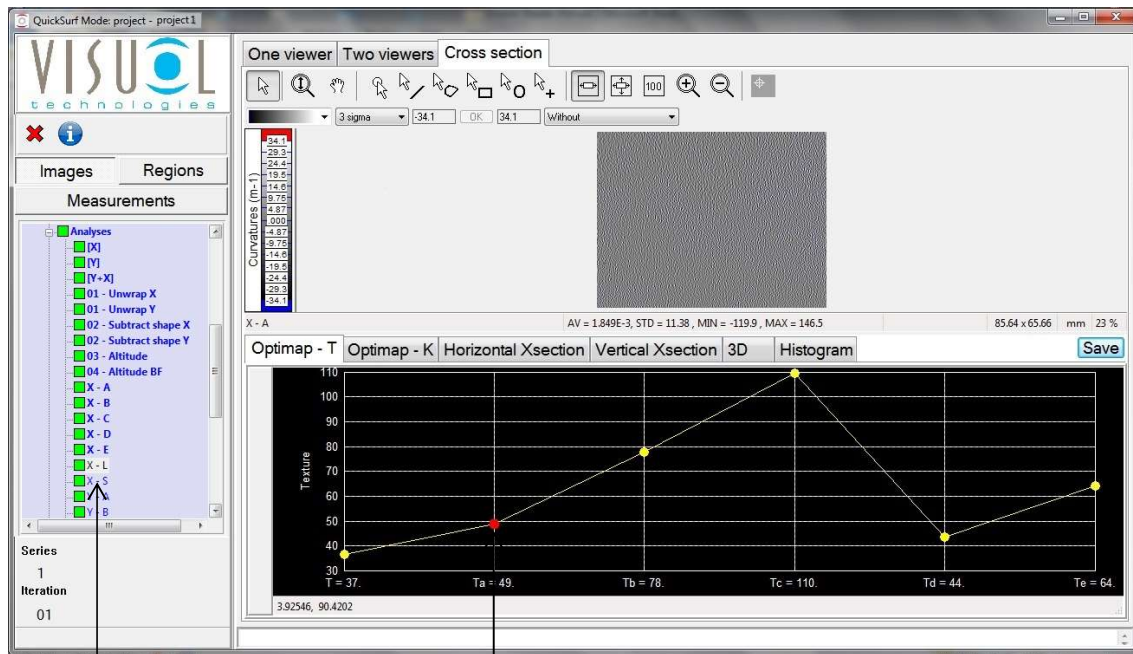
QuickSurf Mode: project - project 1

VISUOL
technologies

Images
Regions
Measurements

Analyses
[X]
[Y]
[Y+X]
01 - Unwrap X
01 - Unwrap Y
02 - Subtract shape X
02 - Subtract shape Y
03 - Altitude
04 - Altitude BF
X - A
X - B
X - C
X - D
X - E
X - L
X - S
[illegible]
Y - B

Series
1
Iteration
01

One viewer
Two viewers
Cross section

3 sigma
-34.1
OK
34.1
Without

Curvatures (m-1)
34.1
29.3
24.4
19.5
14.6
9.75
4.87
.000
-4.87
-9.75
-14.6
-19.5
-24.4
-29.3
-34.1

X - A
AV = 1.849E-3, STD = 11.38 , MIN = -119.9 , MAX = 146.5
85.64 x 65.66 mm 23 %

Optimap - T
Optimap - K
Horizontal Xsection
Vertical Xsection
3D
Histogram
Save

Texture
110
100
90
80
70
60
50
40
30
T = 37.
Ta = 49.
Tb = 78.
Tc = 110.
Td = 44.
Te = 64.

3.92546, 90.4202